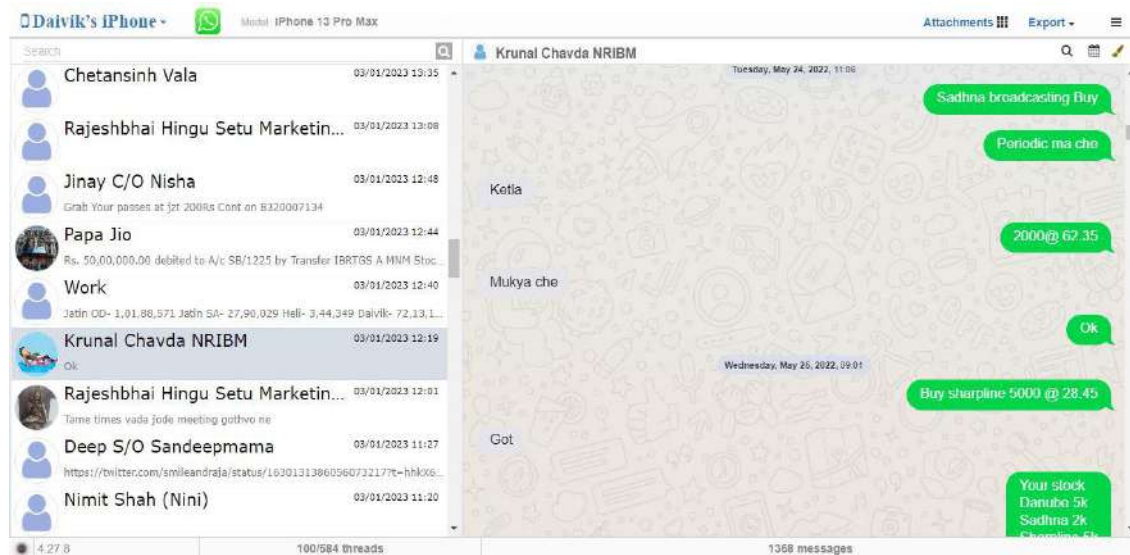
Daivik's iPhone ▾

Model iPhone 13 Pro Max

Attachments

Export ▾

Search

Krunal Chavda NRIBM

Chetansinh Vala 03/01/2023 13:35

Rajeshbhai Hingu Setu Marketin... 03/01/2023 13:08

Jinay C/O Nisha 03/01/2023 12:48
Grab Your passes at jzt 200Rs Cont on 8320007134

Papa Jio 03/01/2023 12:44
Rs. 50,00,000.00 debited to A/c SB/1225 by Transfer IBRTGS A MNM Stoc...

Work 03/01/2023 12:40
Jatin OD- 1,01,88,571 Jatin SA- 27,90,029 Heli- 3,44,349 Daivik- 72,13,1...

Krunal Chavda NRIBM 03/01/2023 12:19
Ok

Rajeshbhai Hingu Setu Marketin... 03/01/2023 12:01
Tame times vada jode meeting gothvo ne

Deep S/O Sandeepmama 03/01/2023 11:27
https://twitter.com/smileandraja/status/1630131386056073217?t=hhkX6...

Nimit Shah (Nini) 03/01/2023 11:20

Tuesday, May 24, 2022, 11:06

Sadhna broadcasting Buy

Periodic ma che

Ketla

2000@ 62.35

Mukya che

Ok

Wednesday, May 25, 2022, 09:01

Buy sharpline 5000 @ 28.45

Got

Your stock
Danube 5k
Sadhna 2k
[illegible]

4.27.8

100/584 threads

1368 messages